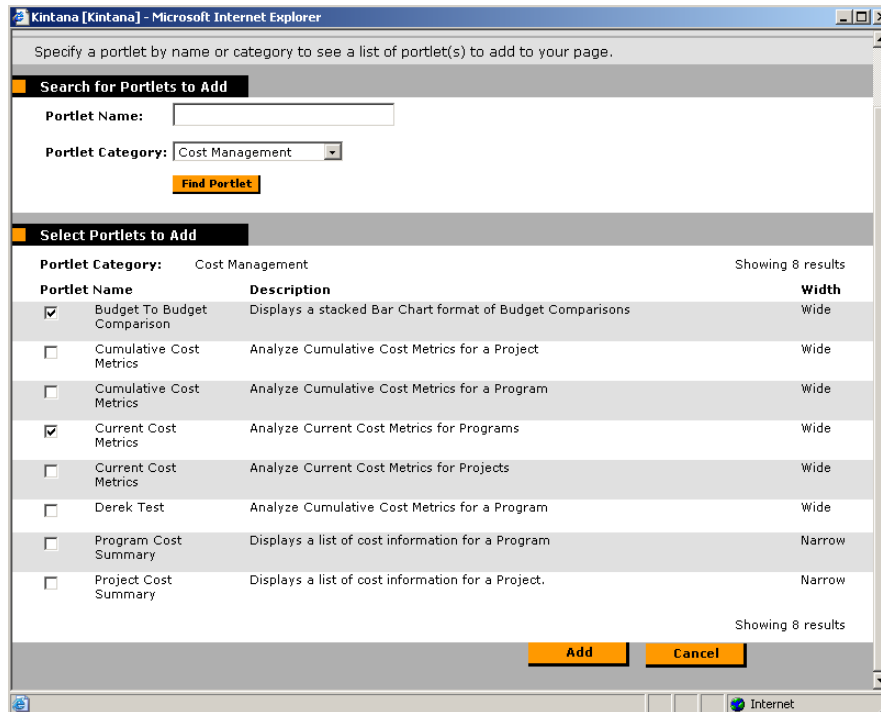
Kintana [Kintana] - Microsoft Internet Explorer

Specify a portlet by name or category to see a list of portlet(s) to add to your page.

Search for Portlets to Add

Portlet Name:

Portlet Category: Cost Management

Find Portlet

Select Portlets to Add

Portlet Category: Cost Management

Showing 8 results

| Portlet Name | Description | Width |
|---|---|---|
| ☑ Budget To Budget Comparison | Displays a stacked Bar Chart format of Budget Comparisons | Wide |
| ☐ Cumulative Cost Metrics | Analyze Cumulative Cost Metrics for a Project | Wide |
| ☐ Cumulative Cost Metrics | Analyze Cumulative Cost Metrics for a Program | Wide |
| ☑ Current Cost Metrics | Analyze Current Cost Metrics for Programs | Wide |
| ☐ Current Cost Metrics | Analyze Current Cost Metrics for Projects | Wide |
| ☐ Derek Test | Analyze Cumulative Cost Metrics for a Program | Wide |
| ☐ Program Cost Summary | Displays a list of cost information for a Program | Narrow |
| ☐ Project Cost Summary | Displays a list of cost information for a Project. | Narrow |

Showing 8 results

Add Cancel

Internet